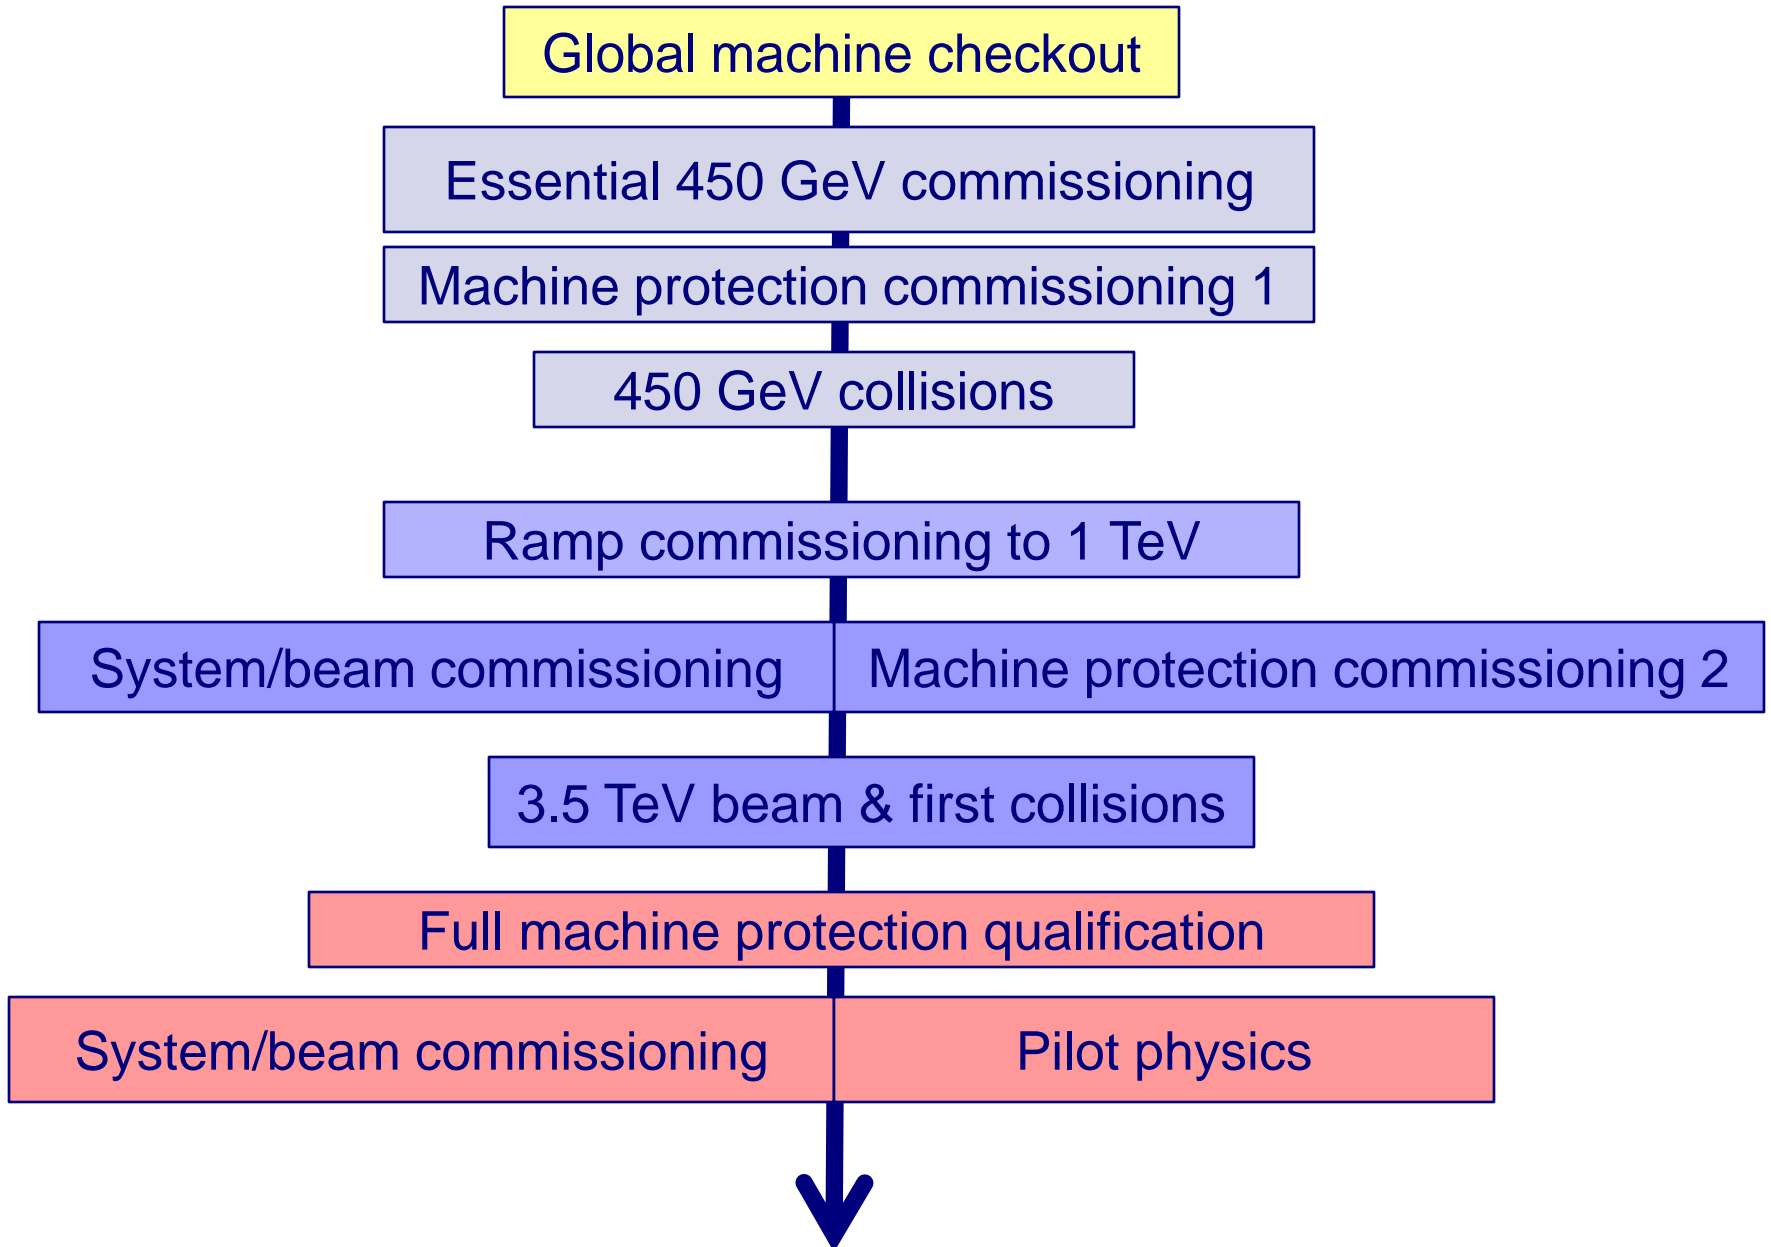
Global machine checkout

Essential 450 GeV commissioning

Machine protection commissioning 1

450 GeV collisions

Ramp commissioning to 1 TeV

System/beam commissioning

Machine protection commissioning 2

3.5 TeV beam & first collisions

Full machine protection qualification

System/beam commissioning

Pilot physics